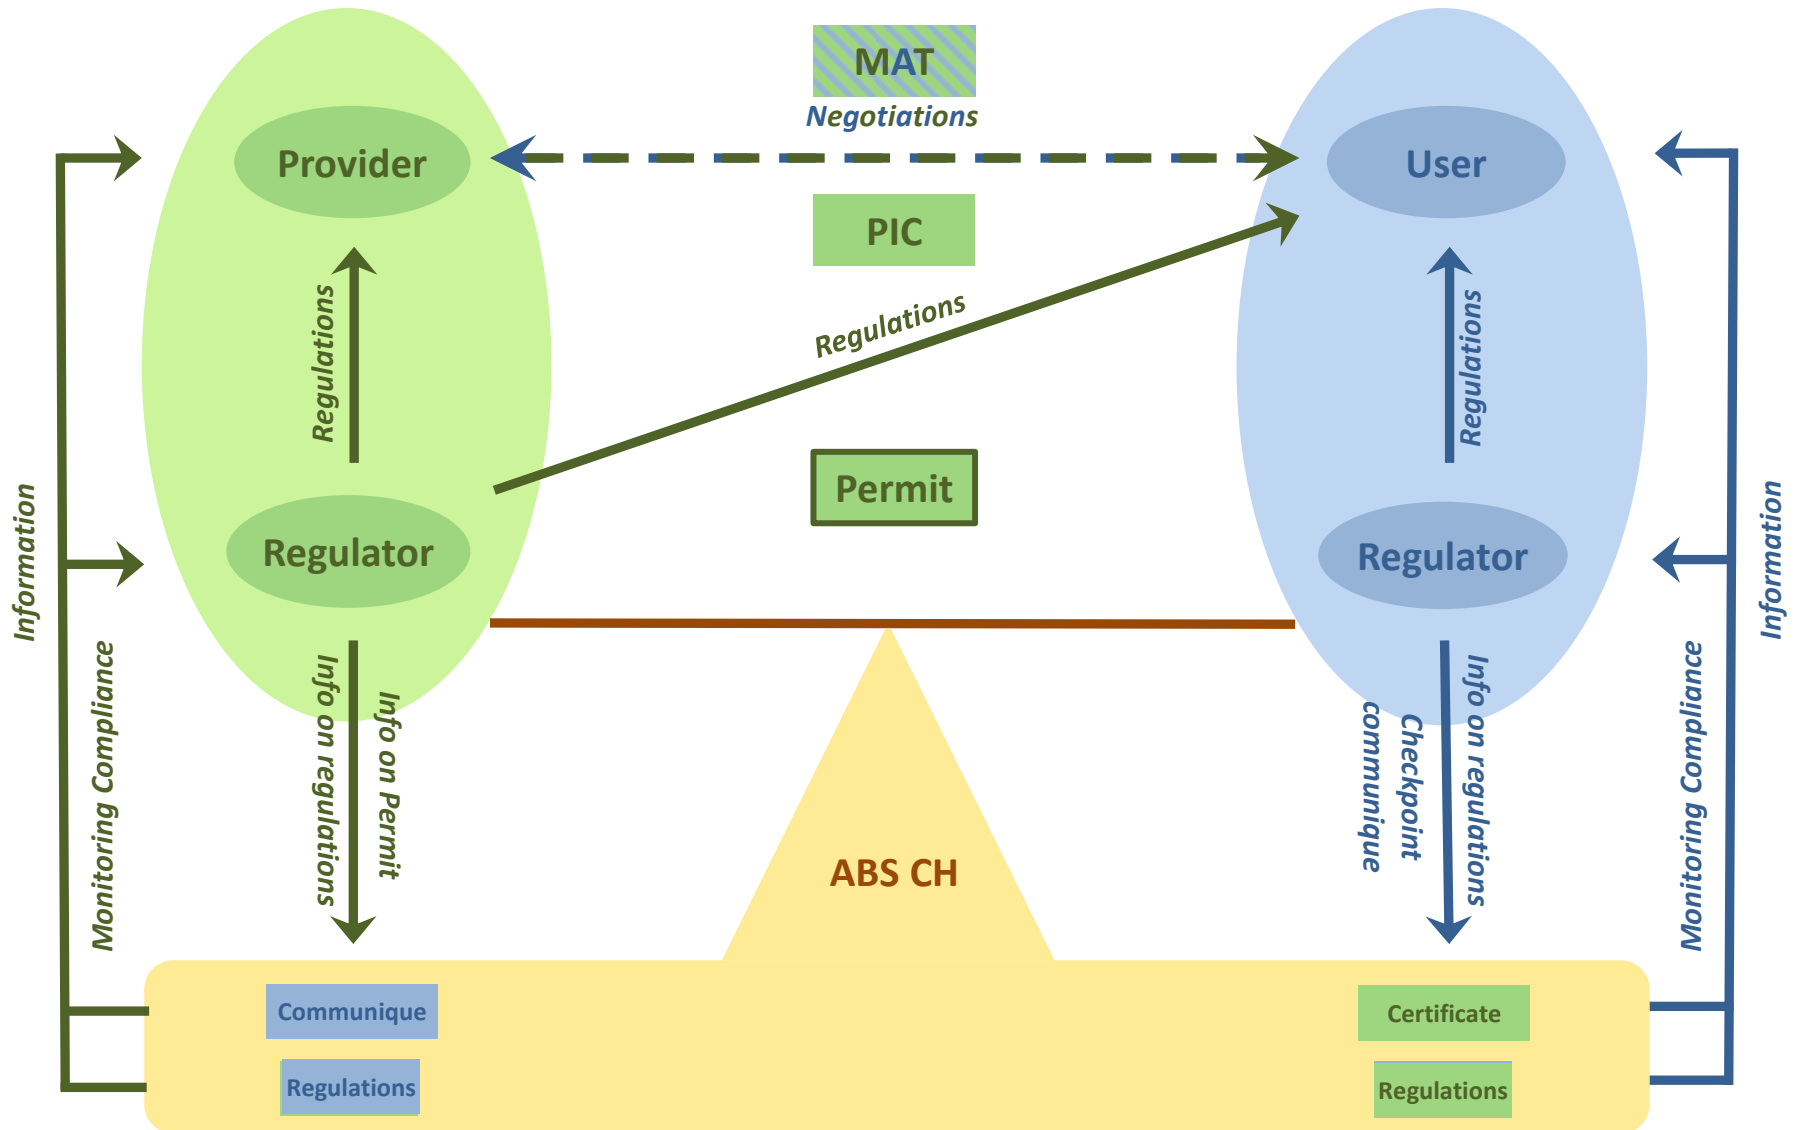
MAT
Negotiations
Provider
User
PIC
Regulations
Regulations
Regulations
Permit
Regulator
Regulator
Information
Monitoring Compliance
Info on regulations
Info on Permit
communique
Checkpoint
Info on regulations
Monitoring Compliance
Information
ABS CH
Communique
Regulations
Certificate
Regulations